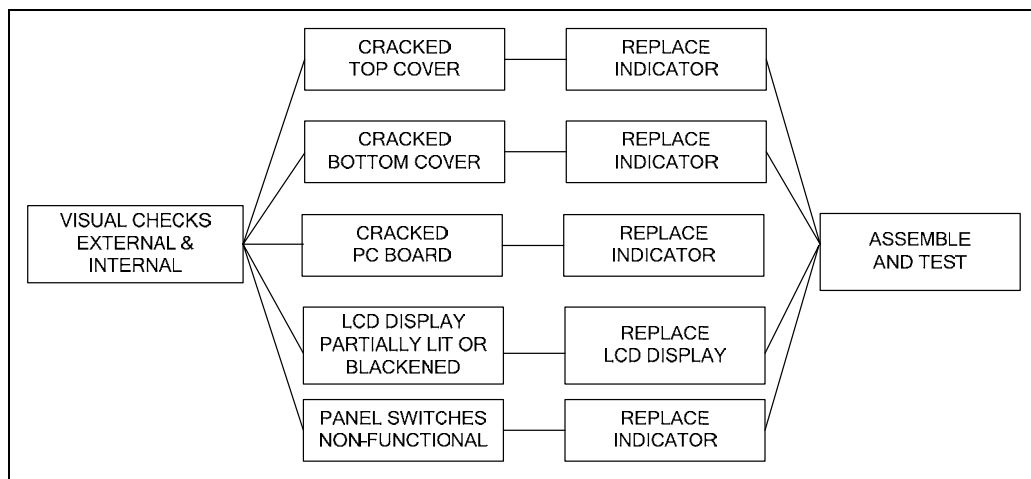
VISUAL CHECKS EXTERNAL & INTERNAL

CRACKED TOP COVER

REPLACE INDICATOR

CRACKED BOTTOM COVER

REPLACE INDICATOR

CRACKED PC BOARD

REPLACE INDICATOR

LCD DISPLAY PARTIALLY LIT OR BLACKENED

REPLACE LCD DISPLAY

PANEL SWITCHES NON-FUNCTIONAL

REPLACE INDICATOR

ASSEMBLE AND TEST